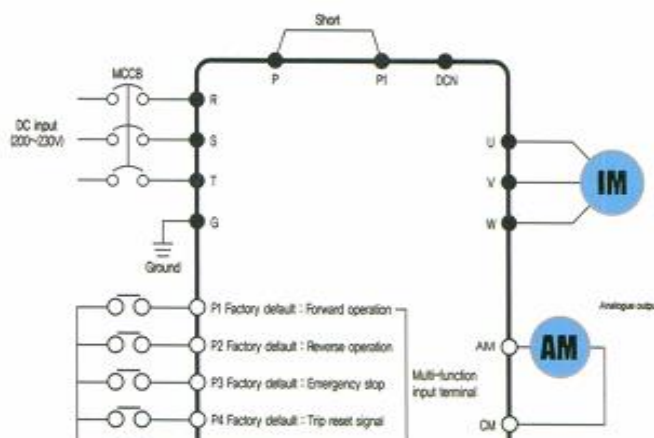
Short

P

P1

DCN

MCCB

R

DC input (200~230V)

S

T

U

V

IM

W

G

Ground

Analogue outp

P1 Factory default : Forward operation

P2 Factory default : Reverse operation

AM

AM

P3 Factory default : Emergency stop

Multi-function input terminal

P4 Factory default : Trip reset signal

CM